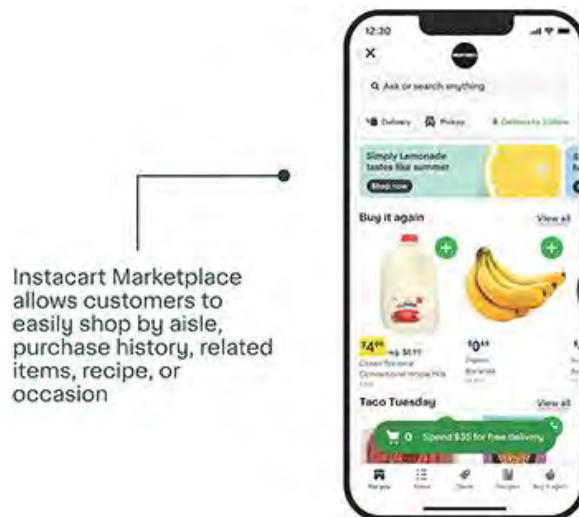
Instacart Marketplace allows customers to easily shop by aisle, purchase history, related items, recipe, or occasion

12:30

×

Ask or search anything

Delivery Pickup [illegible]

Simply Lemonade tastes like summer

Shop now

Buy it again

View all

$4.99 $5.99

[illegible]

$0.69

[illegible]

Taco Tuesday

View all

0 Spend $35 for free delivery

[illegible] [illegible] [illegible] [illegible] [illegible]